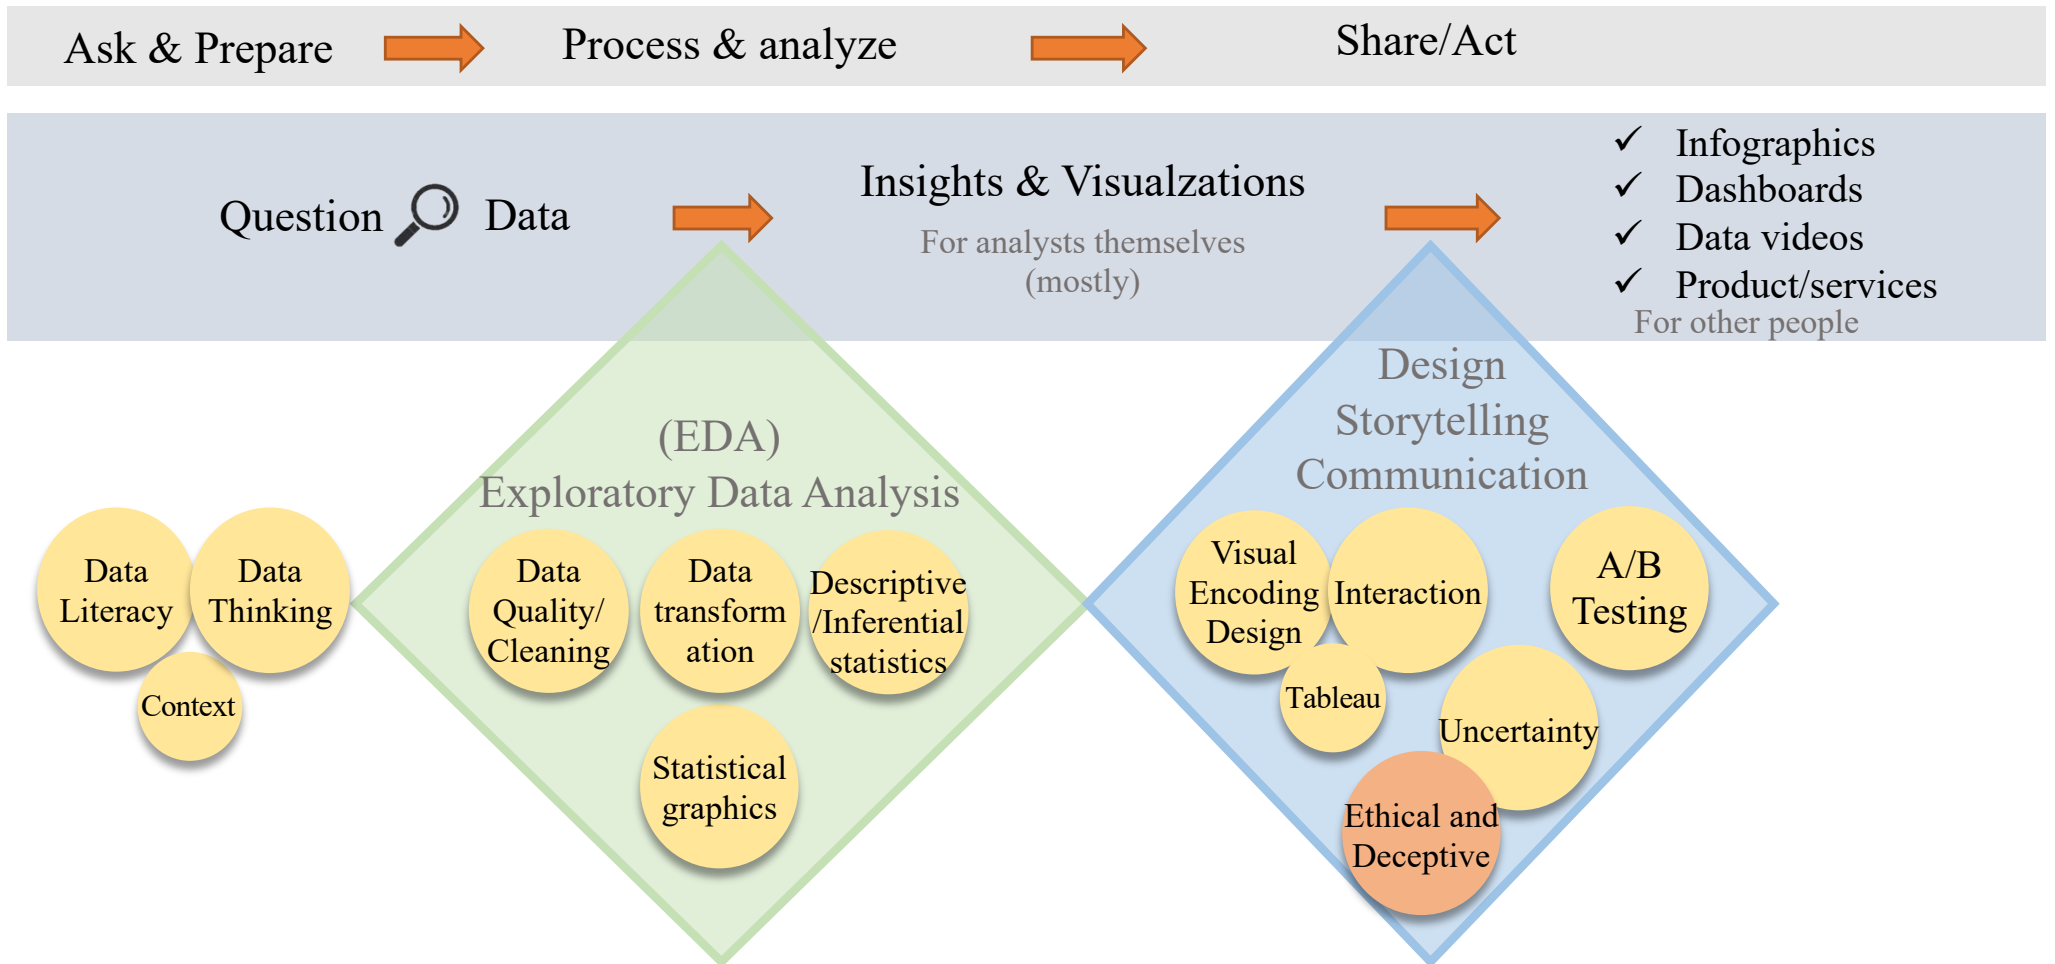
Ask & Prepare Process & analyze Share/Act

Question Data

Insights & Visualzations

For analysts themselves (mostly)

✓ Infographics
✓ Dashboards
✓ Data videos
✓ Product/services

For other people

Design
Storytelling
Communication

(EDA)
Exploratory Data Analysis

Data Literacy

Data Thinking

Context

Data Quality/ Cleaning

Data transformation

Descriptive /Inferential statistics

Statistical graphics

Visual Encoding Design

Interaction

A/B Testing

Tableau

Uncertainty

Ethical and Deceptive